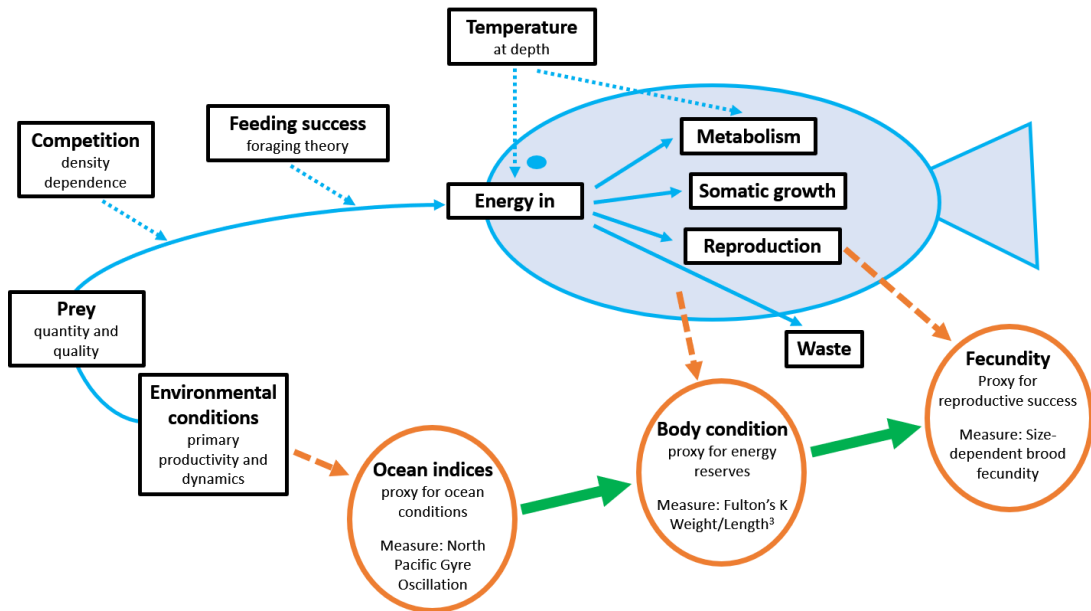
Temperature
at depth

Competition
density dependence

Feeding success
foraging theory

Energy in

Metabolism

Somatic growth

Reproduction

Waste

Prey
quantity and quality

Environmental conditions
primary productivity and dynamics

Ocean indices
proxy for ocean conditions

Measure: North Pacific Gyre Oscillation

Body condition
proxy for energy reserves

Measure: Fulton's K
Weight/Length$^3$

Fecundity
Proxy for reproductive success

Measure: Size-dependent brood fecundity